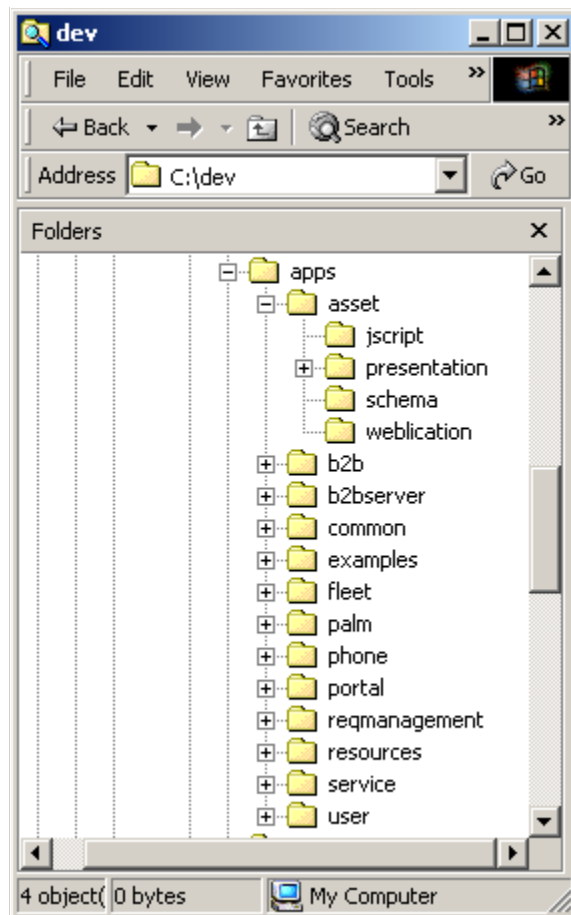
dev

File Edit View Favorites Tools »

Back Search »

Address C:\dev Go

Folders ×

apps
asset
jscript
presentation
schema
weblication
b2b
b2bserver
common
examples
fleet
palm
phone
portal
reqmanagement
resources
service
user

4 object( 0 bytes My Computer